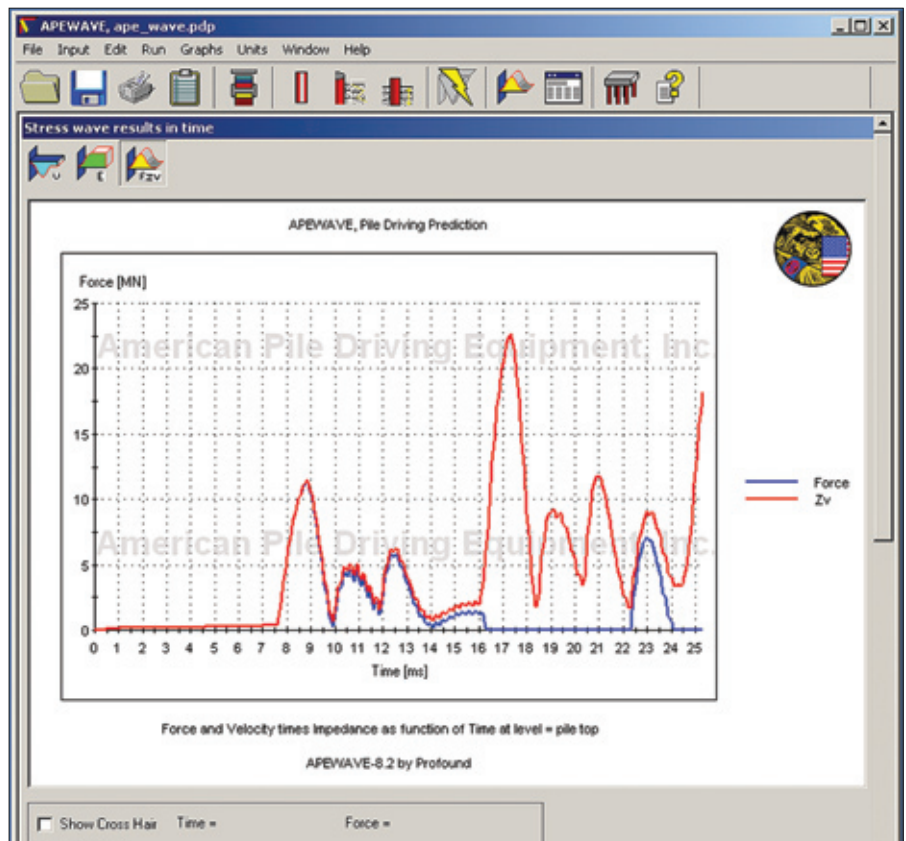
APEWAVE, ape_wave.pdp

File Input Edit Run Graphs Units Window Help

Stress wave results in time

v t Fzv

APEWAVE, Pile Driving Prediction

Force [MN]

25
20
15
10
5
0

American Pile Driving Equipment, Inc.

American Pile Driving Equipment, Inc.

0 1 2 3 4 5 6 7 8 9 10 11 12 13 14 15 16 17 18 19 20 21 22 23 24 25

Time [ms]

Force
Zv

Force and Velocity times Impedance as function of Time at level = pile top

APEWAVE-8.2 by Profound

Show Cross Hair Time = Force =